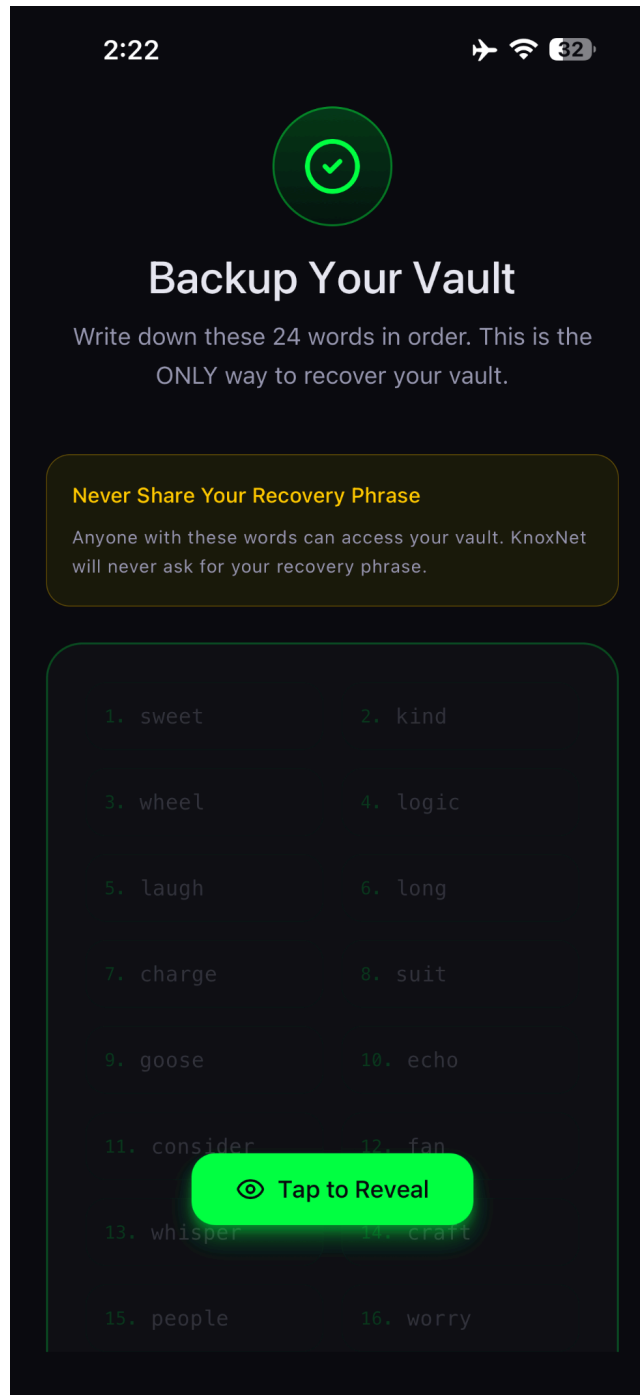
2:22

32

Backup Your Vault

Write down these 24 words in order. This is the ONLY way to recover your vault.

Never Share Your Recovery Phrase

Anyone with these words can access your vault. KnoxNet will never ask for your recovery phrase.

1. sweet
2. kind
3. wheel
4. logic
5. laugh
6. long
7. charge
8. suit
9. goose
10. echo
11. consider
12. fan
13. whisper
14. craft
15. people
16. worry

Tap to Reveal